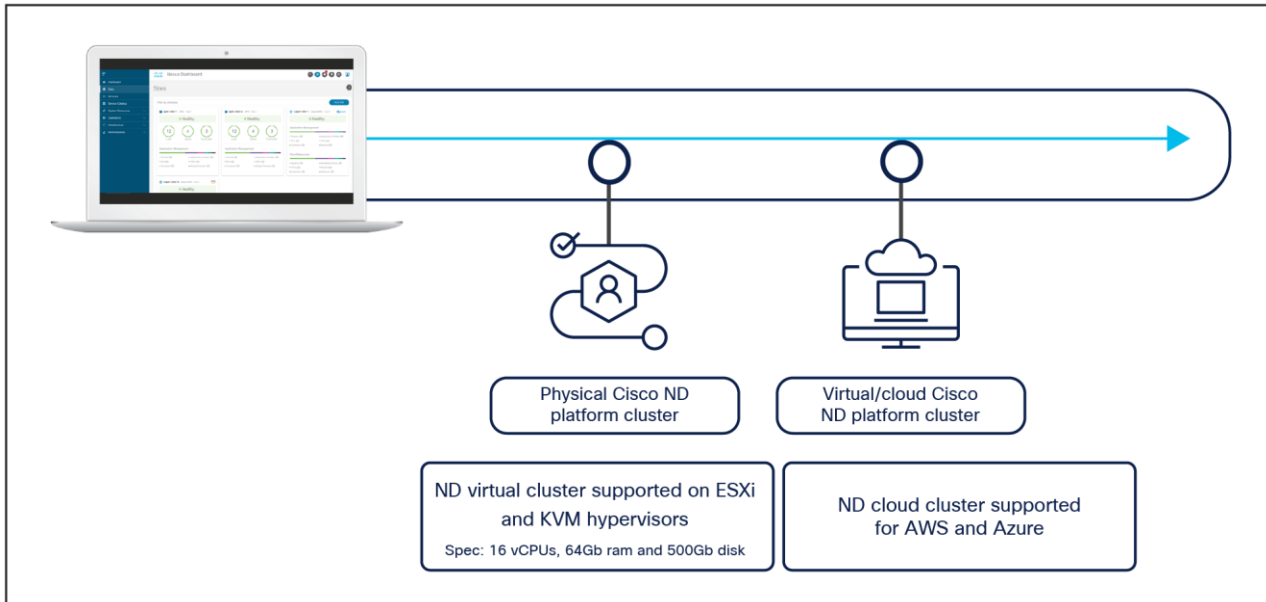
Nexus Dashboard

Sites

Physical Cisco ND platform cluster

Virtual/cloud Cisco ND platform cluster

ND virtual cluster supported on ESXi and KVM hypervisors

Spec: 16 vCPUs, 64Gb ram and 500Gb disk

ND cloud cluster supported for AWS and Azure